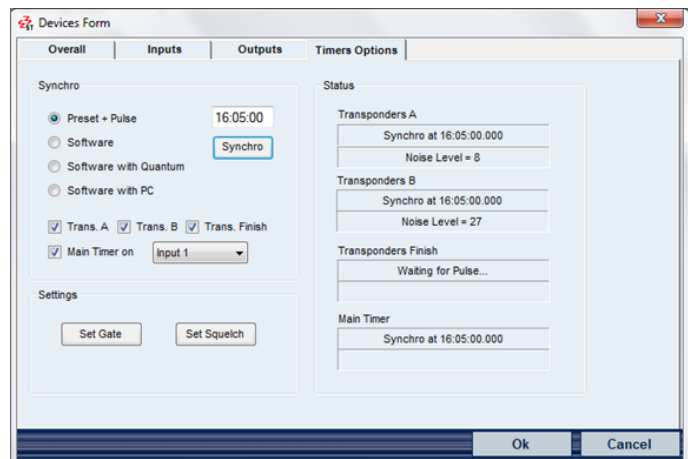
Devices Form

Overall | Inputs | Outputs | Timers Options

Synchro

Preset + Pulse
16:05:00
Software
Synchro
Software with Quantum
Software with PC

Trans. A
Trans. B
Trans. Finish
Main Timer on
Input 1

Settings

Set Gate
Set Squelch

Status

Transponders A
Synchro at 16:05:00.000
Noise Level = 8

Transponders B
Synchro at 16:05:00.000
Noise Level = 27

Transponders Finish
Waiting for Pulse...

Main Timer
Synchro at 16:05:00.000

Ok
Cancel